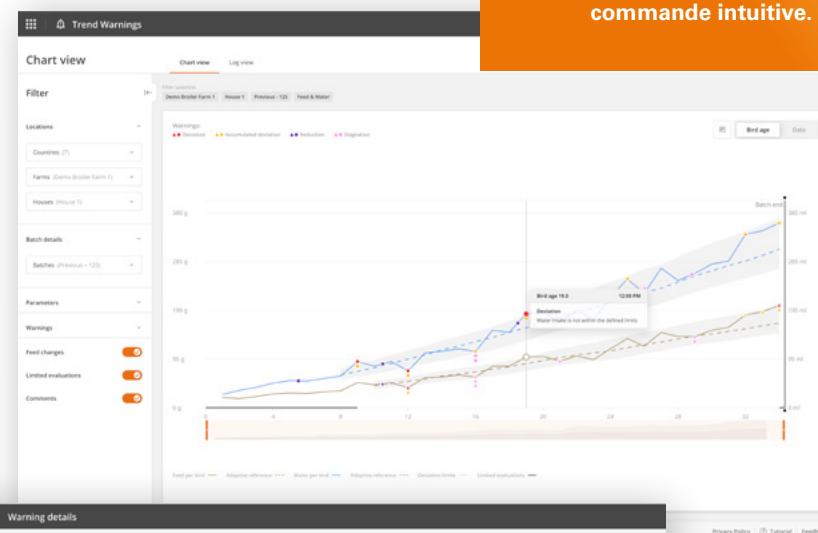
commande intuitive.

Trend Warnings

Chart view

Chart view Log view

Filter

Filter selection
Demo Broiler Farm 1 House 1 Previous - 125 Feed & Water

Locations

Countries (7)

Farms (Demo Broiler Farm 1)

Houses (House 1)

Batch details

Batches (Previous - 123)

Parameters

Warnings

Feed changes

Limited evaluations

Comments

Warnings:
Deviation Accumulated deviation Reduction Stagnation

Bird age Date

Batch end

380 g
285 g
190 g
95 g
0 g

380 ml
285 ml
190 ml
95 ml
0 ml

Bird age 19.5 12:00 PM
Deviation
Water intake is not within the defined limits

4 8 12 16 20 24 28 32

Feed per bird Adaptive reference Water per bird Adaptive reference Deviation limits Limited evaluations

Warning details

Privacy Policy Tutorial Feedb